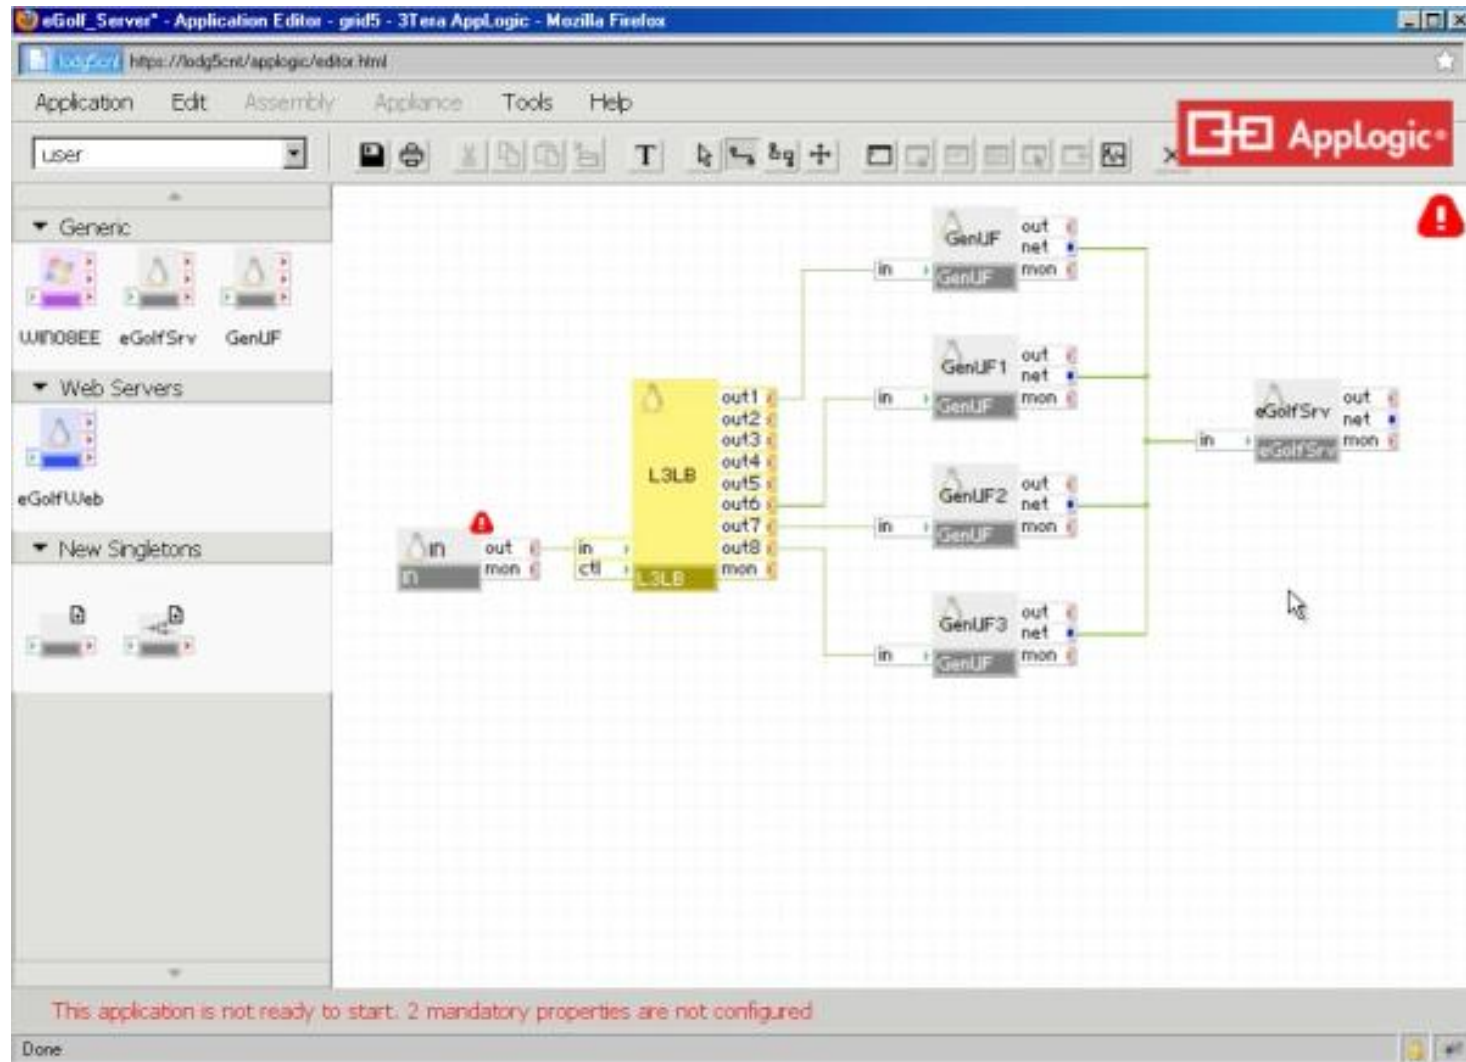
eGolf_Server* - Application Editor - grid5 - 3Tera AppLogic - Mozilla Firefox

lodg5cnt https://lodg5cnt/applogic/editor.html

Application Edit Assembly Appliance Tools Help

AppLogic

user

Generic

WIN08EE eGolfSrv GenUF

Web Servers

eGolfWeb

New Singletons

in out mon
in

in ctl

L3LB out1 out2 out3 out4 out5 out6 out7 out8 mon
L3LB

GenUF out net mon
in GenUF

GenUF1 out net mon
in GenUF

GenUF2 out net mon
in GenUF

GenUF3 out net mon
in GenUF

eGolfSrv out net mon
in eGolfSrv

This application is not ready to start. 2 mandatory properties are not configured

Done